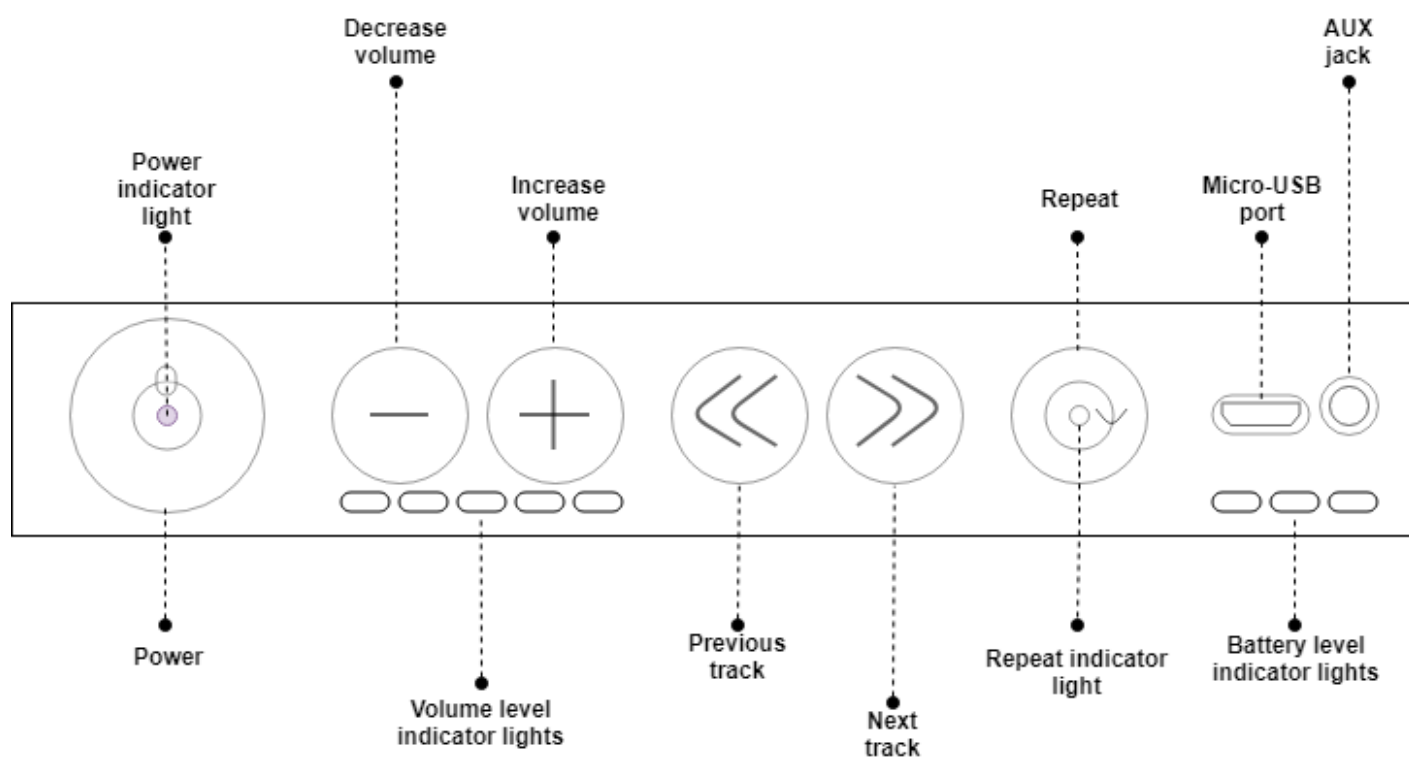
Decrease volume

AUX jack

Power indicator light

Increase volume

Repeat

Micro-USB port

Power

Volume level indicator lights

Previous track

Next track

Repeat indicator light

Battery level indicator lights